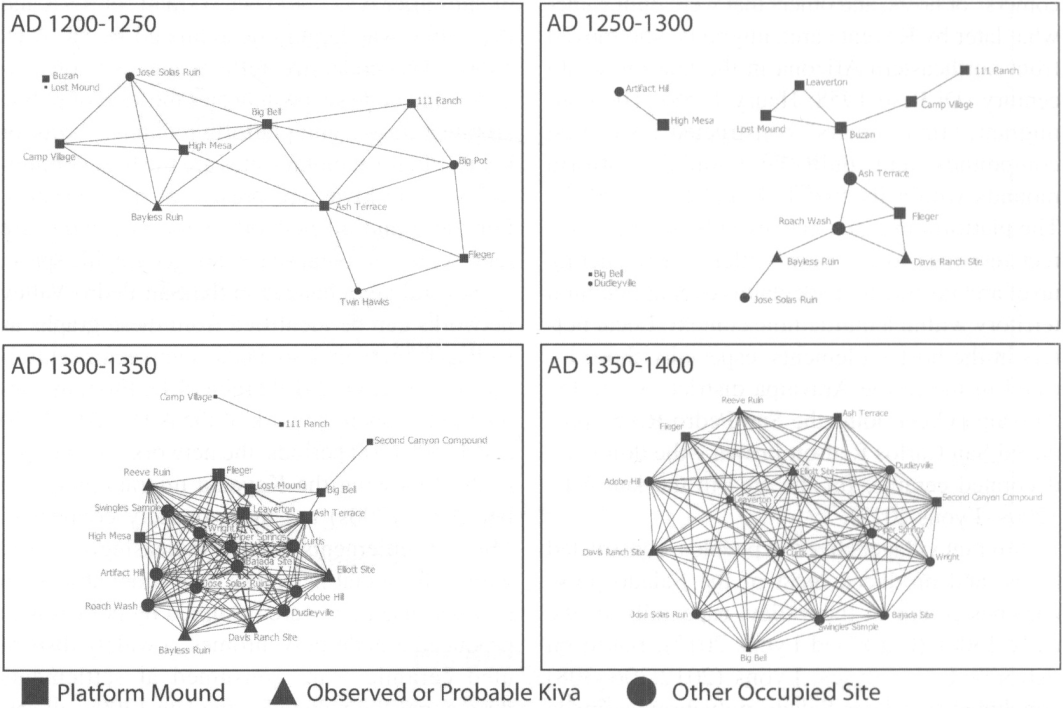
AD 1200-1250

Buzan
Lost Mound
Jose Solas Ruin
Big Bell
111 Ranch
Camp Village
High Mesa
Big Pot
Bayless Ruin
Ash Terrace
Flieger
Twin Hawks

AD 1250-1300

Artifact Hill
High Mesa
Leaverton
Lost Mound
Buzan
Camp Village
111 Ranch
Ash Terrace
Roach Wash
Flieger
Bayless Ruin
Davis Ranch Site
Big Bell
Dudleyville
Jose Solas Ruin

AD 1300-1350

Camp Village
111 Ranch
Second Canyon Compound
Reeve Ruin
Flieger
Lost Mound
Big Bell
Swingles Sample
Leaverton
Ash Terrace
High Mesa
Wright
Piper Springs
Curtis
Bajada Site
Artifact Hill
Jose Solas Ruin
Elliott Site
Adobe Hill
Roach Wash
Dudleyville
Davis Ranch Site
Bayless Ruin

AD 1350-1400

Reeve Ruin
Ash Terrace
Flieger
Dudleyville
Elliott Site
Adobe Hill
Leaverton
Second Canyon Compound
Piper Springs
Davis Ranch Site
Curtis
Wright
Jose Solas Ruin
Swingles Sample
Bajada Site
Big Bell

Platform Mound
Observed or Probable Kiva
Other Occupied Site